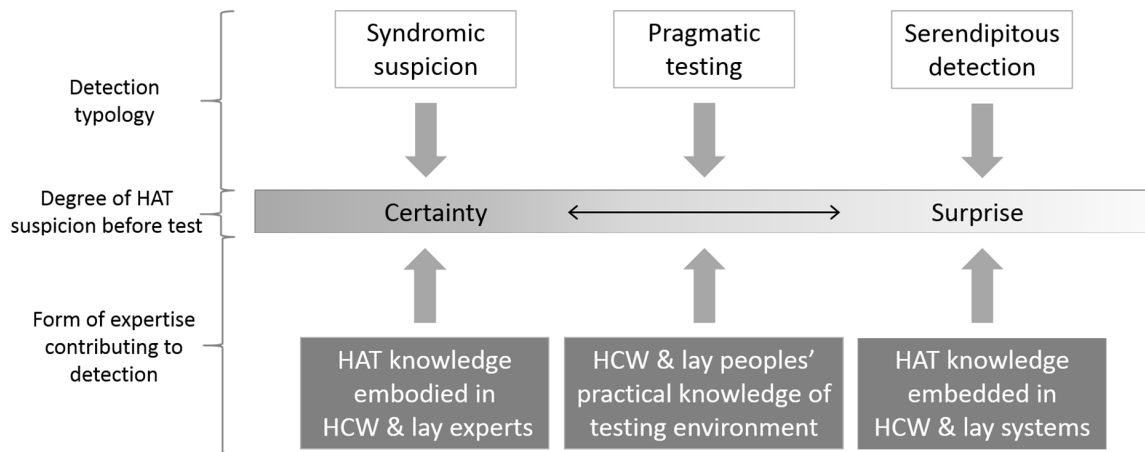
Detection typology

Syndromic suspicion

Pragmatic testing

Serendipitous detection

Degree of HAT suspicion before test

Certainty

Surprise

Form of expertise contributing to detection

HAT knowledge embodied in HCW & lay experts

HCW & lay peoples' practical knowledge of testing environment

HAT knowledge embedded in HCW & lay systems